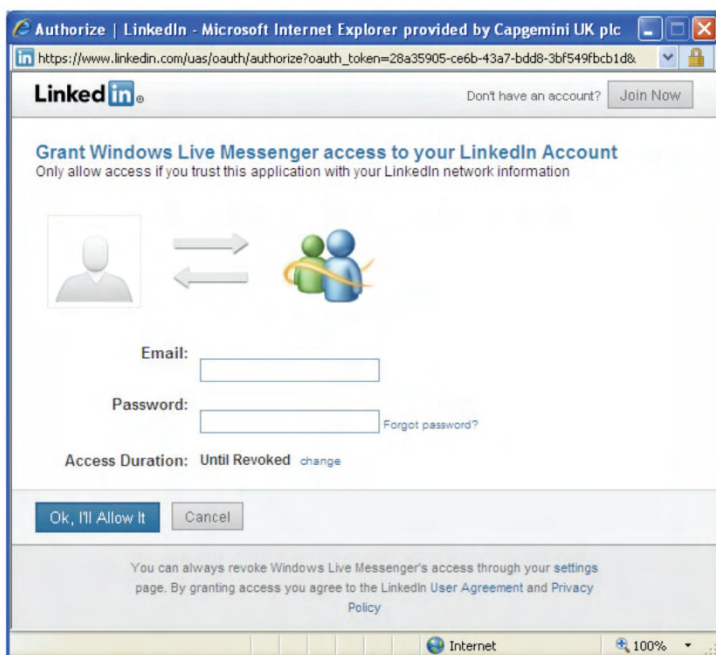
Authorize | LinkedIn - Microsoft Internet Explorer provided by Capgemini UK plc

https://www.linkedin.com/uas/oauth/authorize?oauth_token=28a35905-ce6b-43a7-bdd8-3bf549fbcb1d&

Linked in

Don't have an account? Join Now

Grant Windows Live Messenger access to your LinkedIn Account
Only allow access if you trust this application with your LinkedIn network information

Email:

Password:

Forgot password?

Access Duration: Until Revoked change

Ok, I'll Allow It

Cancel

You can always revoke Windows Live Messenger's access through your settings page. By granting access you agree to the LinkedIn User Agreement and Privacy Policy

Internet

100%